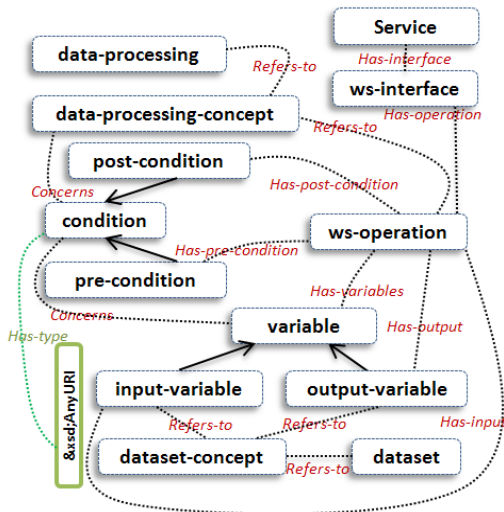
Service

data-processing

Refers-to

Has-interface

ws-interface

data-processing-concept

Refers-to

Has-operation

post-condition

Concerns

Has-post-condition

condition

ws-operation

Has-pre-condition

pre-condition

Has-variables

Concerns

Has-type

variable

Has-output

&xsd;AnyURI

input-variable

output-variable

Refers-to

Refers-to

Has-input

dataset-concept

Refers-to

dataset